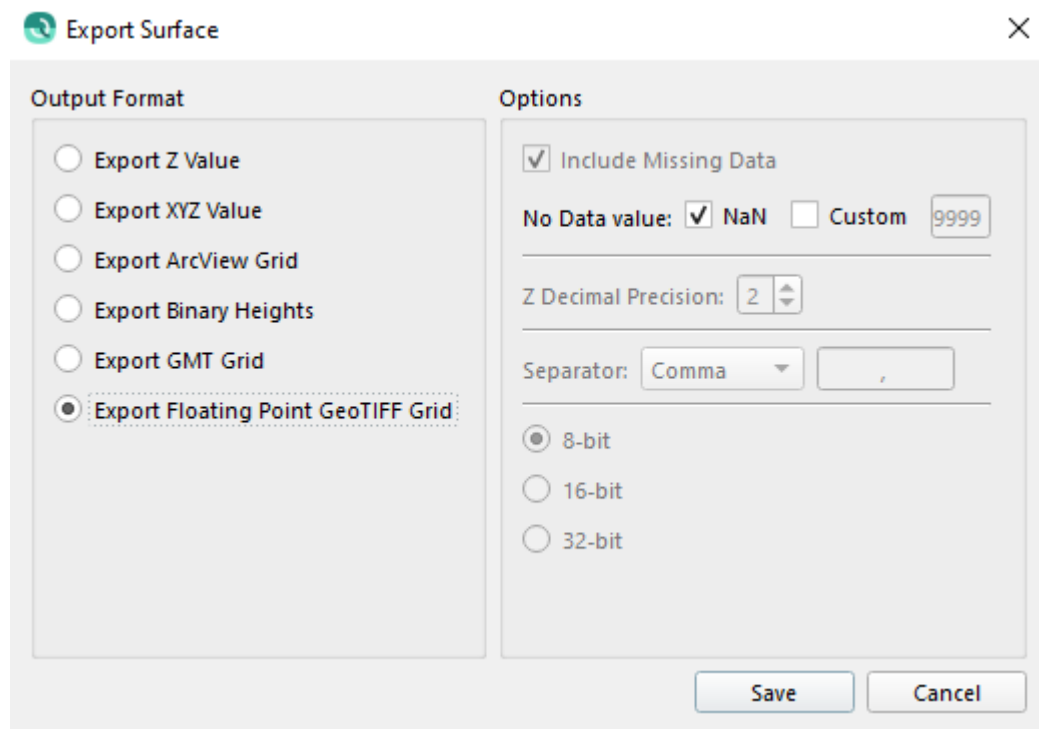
Export Surface

Output Format

Export Z Value

Export XYZ Value

Export ArcView Grid

Export Binary Heights

Export GMT Grid

Export Floating Point GeoTIFF Grid

Options

Include Missing Data

No Data value: NaN Custom 9999

Z Decimal Precision: 2

Separator: Comma ,

8-bit

16-bit

32-bit

Save

Cancel